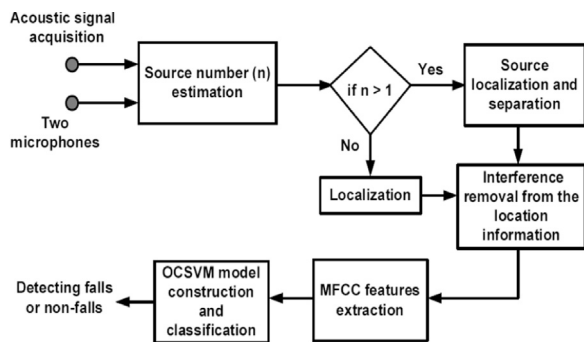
Acoustic signal acquisition

Two microphones

Source number (n) estimation

if n > 1

Yes

No

Source localization and separation

Localization

Interference removal from the location information

MFCC features extraction

OCSVM model construction and classification

Detecting falls or non-falls